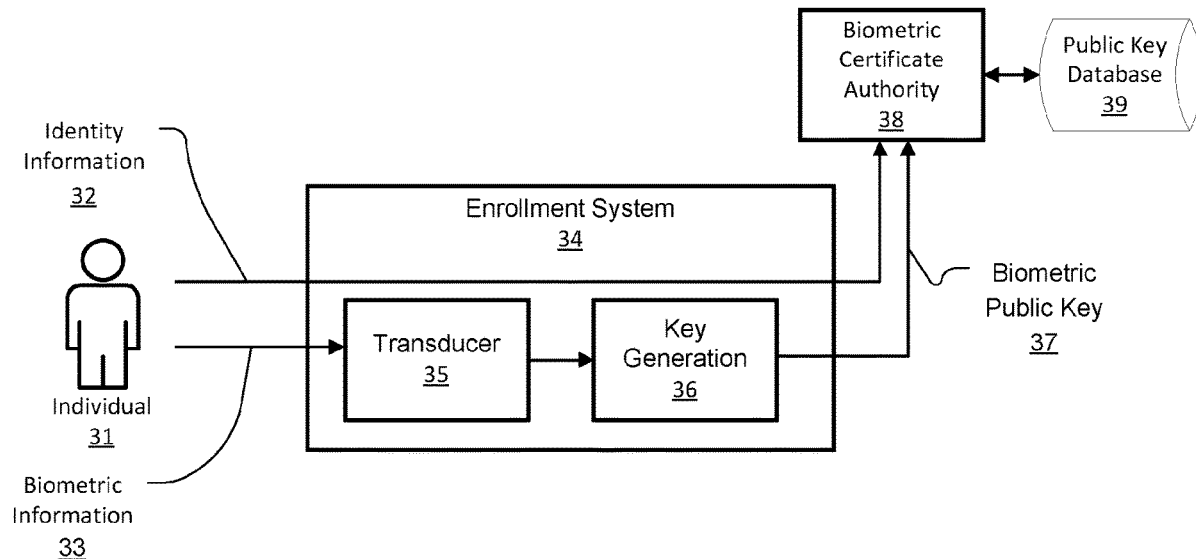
Biometric Certificate Authority
38

Public Key Database
39

Identity Information
32

Enrollment System
34

Biometric Public Key
37

Transducer
35

Key Generation
36

Individual
31

Biometric Information
33